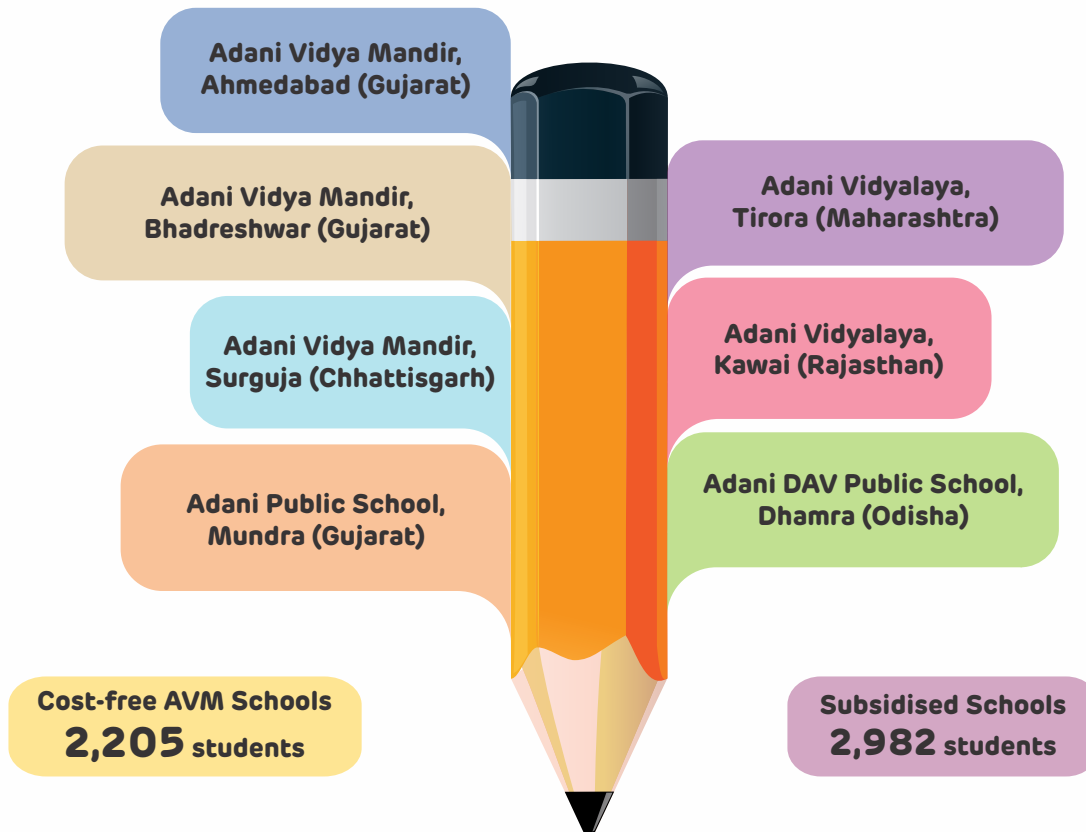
Adani Vidya Mandir, Ahmedabad (Gujarat)

Adani Vidya Mandir, Bhadreshwar (Gujarat)

Adani Vidya Mandir, Surguja (Chhattisgarh)

Adani Public School, Mundra (Gujarat)

Adani Vidyalaya, Tirora (Maharashtra)

Adani Vidyalaya, Kawai (Rajasthan)

Adani DAV Public School, Dhamra (Odisha)

Cost-free AVM Schools
2,205 students

Subsidised Schools
2,982 students